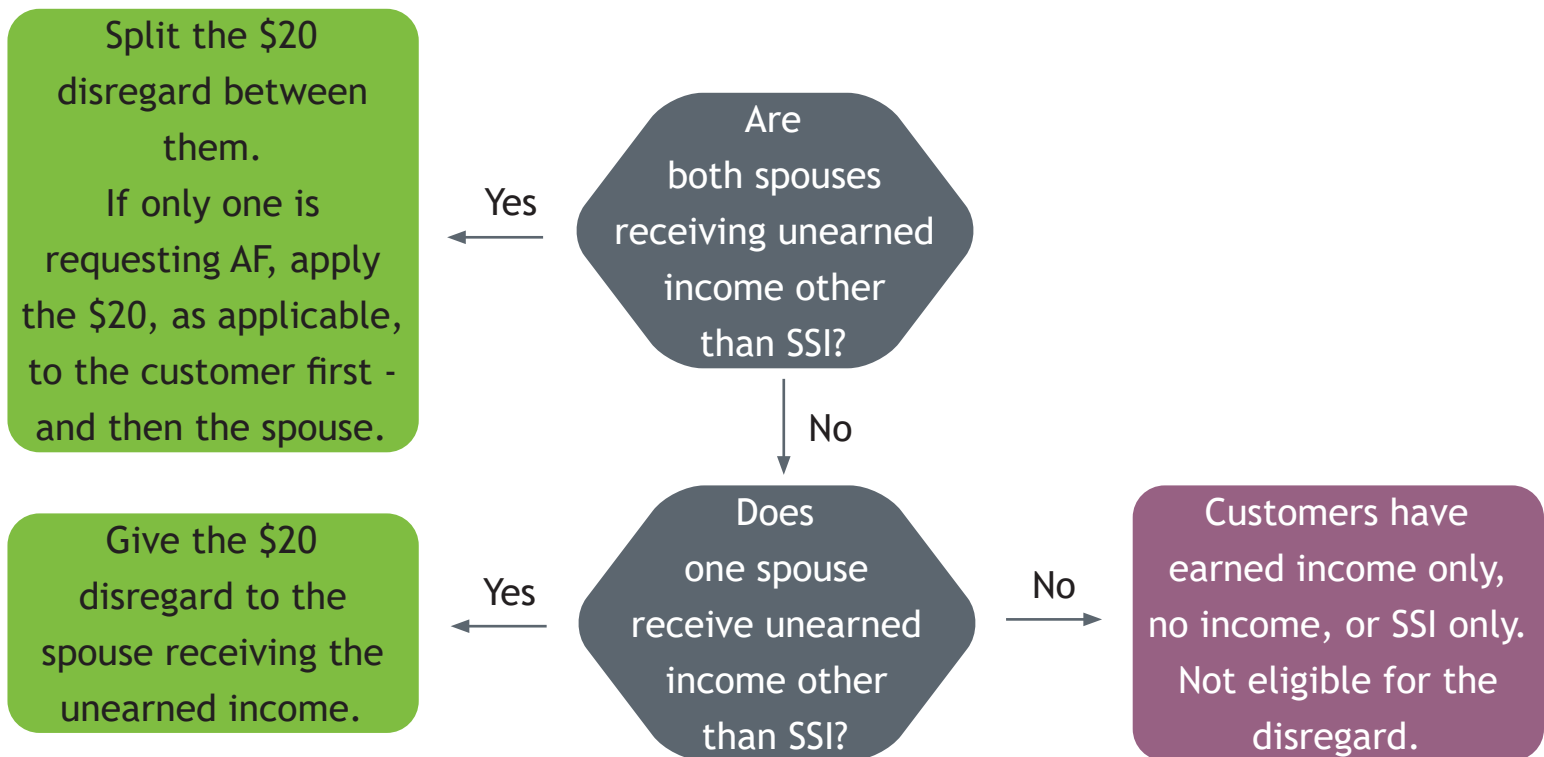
Are both spouses receiving unearned income other than SSI?

Yes

Split the \$20 disregard between them.
If only one is requesting AF, apply the \$20, as applicable, to the customer first - and then the spouse.

No

Does one spouse receive unearned income other than SSI?

Yes

Give the \$20 disregard to the spouse receiving the unearned income.

No

Customers have earned income only, no income, or SSI only. Not eligible for the disregard.